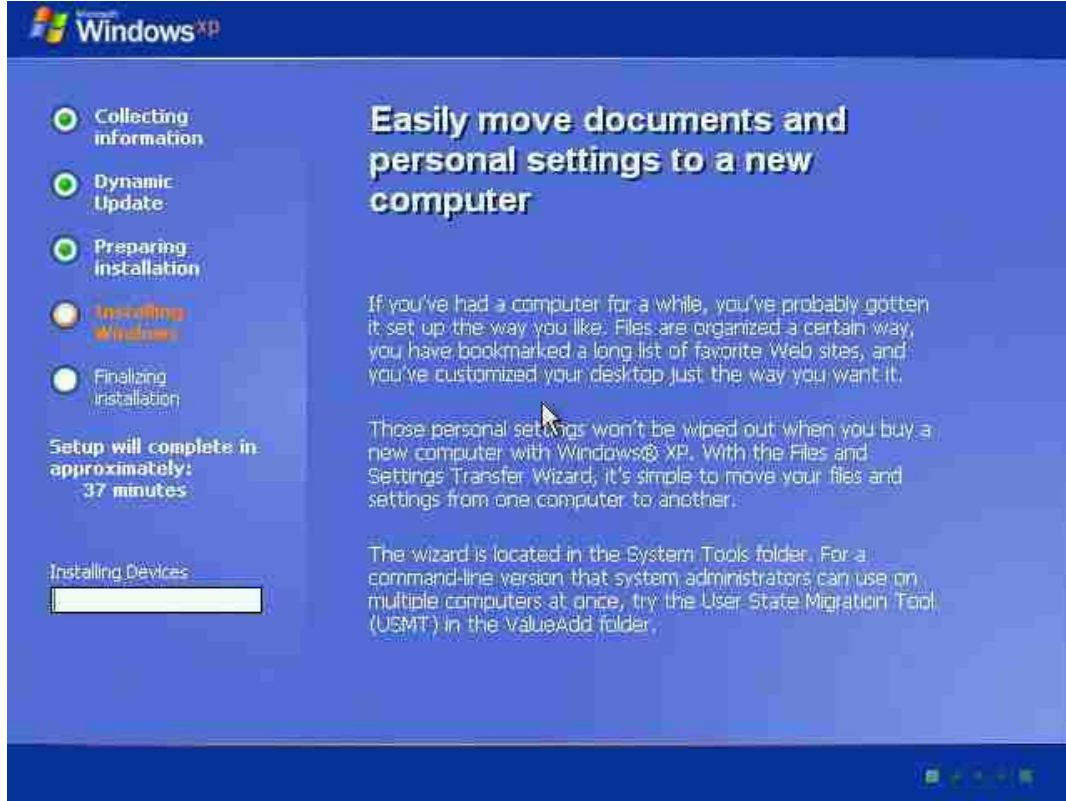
Microsoft Windows xp

Collecting information

Dynamic Update

Preparing installation

Installing Windows

Finalizing installation

Setup will complete in approximately: 37 minutes

Installing Devices

Easily move documents and personal settings to a new computer

If you've had a computer for a while, you've probably gotten it set up the way you like. Files are organized a certain way, you have bookmarked a long list of favorite Web sites, and you've customized your desktop just the way you want it.

Those personal settings won't be wiped out when you buy a new computer with Windows® XP. With the Files and Settings Transfer Wizard, it's simple to move your files and settings from one computer to another.

The wizard is located in the System Tools folder. For a command-line version that system administrators can use on multiple computers at once, try the User State Migration Tool (USMT) in the ValueAdd folder.